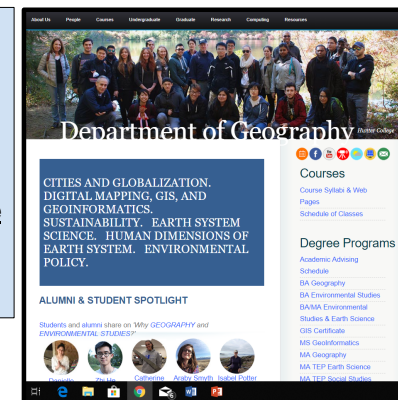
About Us People Courses Undergraduate Graduate Research Computing Resources

Department of Geography Hunter College

CITIES AND GLOBALIZATION. DIGITAL MAPPING, GIS, AND GEOINFORMATICS. SUSTAINABILITY. EARTH SYSTEM SCIENCE. HUMAN DIMENSIONS OF EARTH SYSTEM. ENVIRONMENTAL POLICY.

ALUMNI & STUDENT SPOTLIGHT

Students and alumni share on 'Why GEOGRAPHY and ENVIRONMENTAL STUDIES?'

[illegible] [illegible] Catherine Araby Smyth Isabel Potter

Courses

Course Syllabi & Web Pages

Schedule of Classes

Degree Programs

Academic Advising Schedule

BA Geography

BA Environmental Studies

BA/MA Environmental Studies & Earth Science

GIS Certificate

MS GeoInformatics

MA Geography

MA TEP Earth Science

MA TEP Social Studies